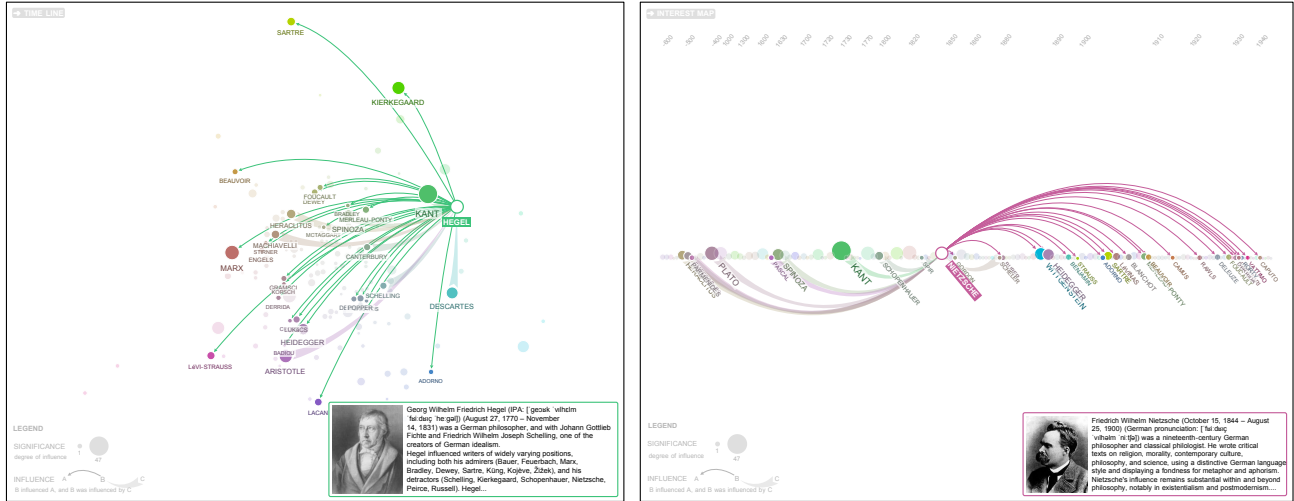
TIME LINE

SARTRE

KIERKEGAARD

BEAUVOIR

FOUCAULT

BRADLEY

MERLEAU-PONTY

KANT

HEGEL

HERACLITUS

SPINOZA

MCTAGGART

MACHIAVELLI

STIRNER

ENGELS

MARX

CANTERBURY

GRAMSCI

KORSCH

SCHELLING

DERRIDA

DE POPPER

DESCARTES

CELUKACS

HEIDEGGER

BADIOU

LÉVI-STRAUSS

ARISTOTLE

ADORNO

LACAN

Georg Wilhelm Friedrich Hegel (IPA: [ˈɡeːɔʁk ˈvɪlhɛlm ˈfʁiːdʁɪç ˈheːɡəl]) (August 27, 1770 – November 14, 1831) was a German philosopher, and with Johann Gottlieb Fichte and Friedrich Wilhelm Joseph Schelling, one of the creators of German idealism. Hegel influenced writers of widely varying positions, including both his admirers (Bauer, Feuerbach, Marx, Bradley, Dewey, Sartre, Küng, Kojève, Žižek), and his detractors (Schelling, Kierkegaard, Schopenhauer, Nietzsche, Peirce, Russell). Hegel...

LEGEND

SIGNIFICANCE
degree of influence
1
47

INFLUENCE A B C
B influenced A, and B was influenced by C

INTEREST MAP

-600 -500 -400 500 1300 1600 1630 1700 1720 1730 1770 1800 1820 1850 1860 1880 1890 1900 1910 1920 1930 1940

PARMENIDES

HERACLITUS

PLATO

PASCAL

SPINOZA

KANT

SCHOPENHAUER

NIETZSCHE

FREUD

HEIDEGGER

WITTGENSTEIN

STRAUSS

ADORNO

BLANCHOT

MERLEAU-PONTY

CAMUS

DELEUZE

CAPUTO

Friedrich Wilhelm Nietzsche (October 15, 1844 – August 25, 1900) (German pronunciation: [ˈfʁiːdʁɪç ˈvɪlhɛlm ˈniːtʃə]) was a nineteenth-century German philosopher and classical philologist. He wrote critical texts on religion, morality, contemporary culture, philosophy, and science, using a distinctive German language style and displaying a fondness for metaphor and aphorism. Nietzsche's influence remains substantial within and beyond philosophy, notably in existentialism and postmodernism....

LEGEND

SIGNIFICANCE
degree of influence
1
47

INFLUENCE A B C
B influenced A, and B was influenced by C